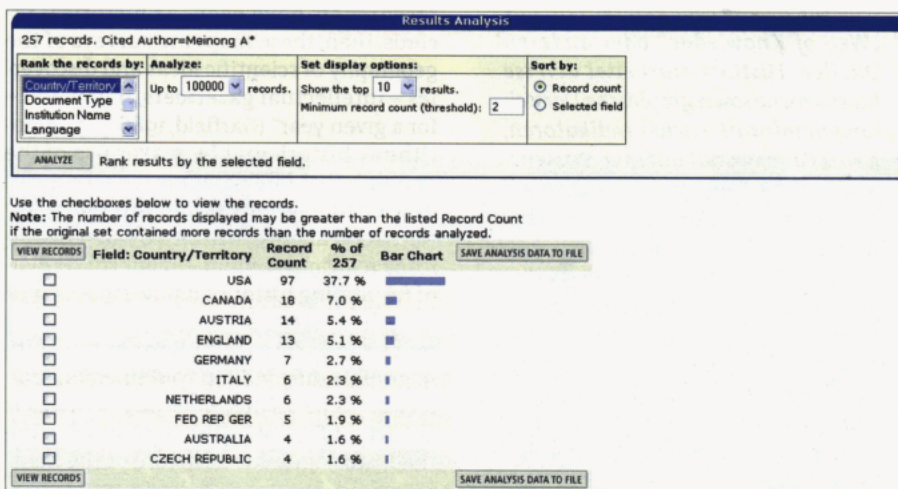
Results Analysis

257 records. Cited Author=Meinong A*

| Rank the records by: | Analyze: | Set display options: | Sort by: |
|---|---|---|---|
| Country/Territory, Document Type, Institution Name, Language | Up to 100000 records. | Show the top 10 results. Minimum record count (threshold): 2 | Record count, Selected field |

ANALYZE Rank results by the selected field.

Use the checkboxes below to view the records.
**Note:** The number of records displayed may be greater than the listed Record Count if the original set contained more records than the number of records analyzed.

VIEW RECORDS SAVE ANALYSIS DATA TO FILE

| | Field: Country/Territory | Record Count | % of 257 | Bar Chart |
|---|---|---|---|---|
| ☐ | USA | 97 | 37.7 % | |
| ☐ | CANADA | 18 | 7.0 % | |
| ☐ | AUSTRIA | 14 | 5.4 % | |
| ☐ | ENGLAND | 13 | 5.1 % | |
| ☐ | GERMANY | 7 | 2.7 % | |
| ☐ | ITALY | 6 | 2.3 % | |
| ☐ | NETHERLANDS | 6 | 2.3 % | |
| ☐ | FED REP GER | 5 | 1.9 % | |
| ☐ | AUSTRALIA | 4 | 1.6 % | |
| ☐ | CZECH REPUBLIC | 4 | 1.6 % | |

VIEW RECORDS SAVE ANALYSIS DATA TO FILE